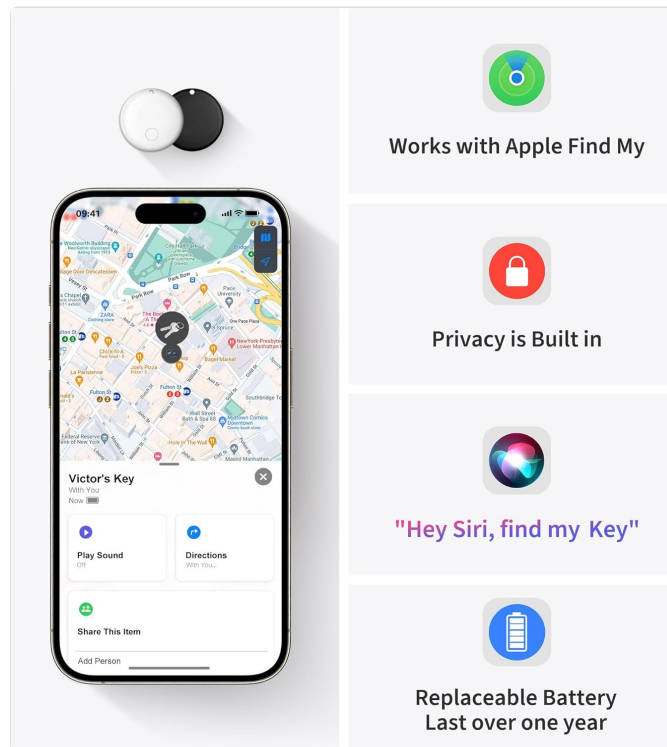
09:41

Park Row

Pace University

ZARA

Fulton St

Wall Street

One Pace Plaza

Victor's Key
With You
Now

Play Sound
Off

Directions
With You...

Share This Item

Add Person

Works with Apple Find My

Privacy is Built in

"Hey Siri, find my Key"

Replaceable Battery
Last over one year